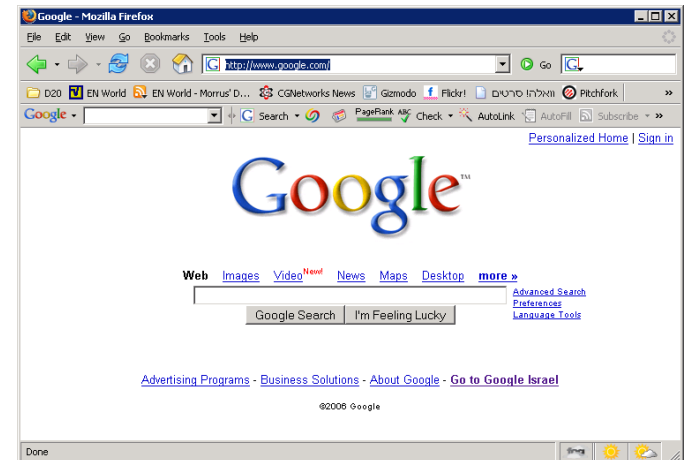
Google - Mozilla Firefox

File Edit View Go Bookmarks Tools Help

http://www.google.com/

Go

D20 EN World EN World - Morrus' D... CGNetworks News Gizmodo Flickr! וואלה! סרטים Pitchfork »

Google Search PageRank Check AutoLink AutoFill Subscribe »

Personalized Home | Sign in

Google™

Web Images Video New! News Maps Desktop more »

Advanced Search
Preferences
Language Tools

Google Search I'm Feeling Lucky

Advertising Programs - Business Solutions - About Google - Go to Google Israel

©2006 Google

Done